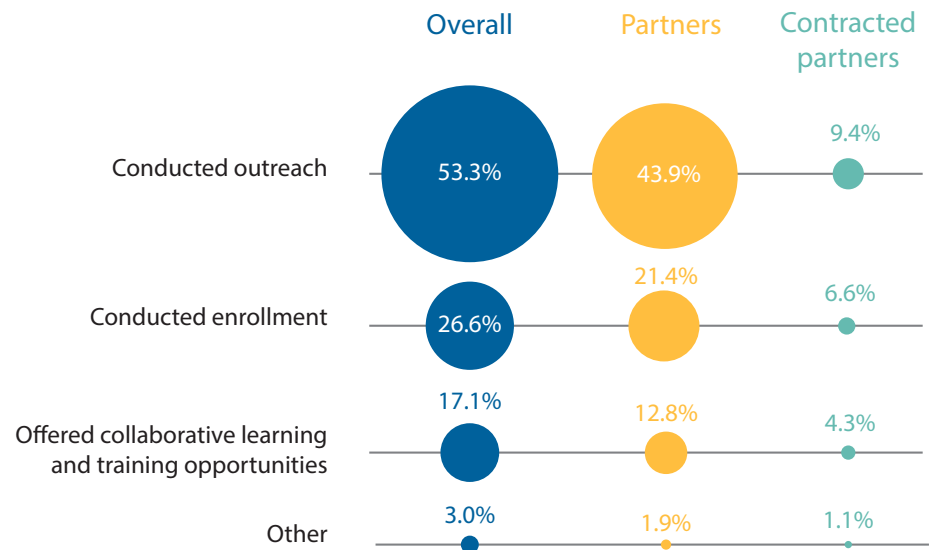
| | Overall | Partners | Contracted partners |
|---|---|---|---|
| Conducted outreach | 53.3% | 43.9% | 9.4% |
| Conducted enrollment | 26.6% | 21.4% | 6.6% |
| Offered collaborative learning and training opportunities | 17.1% | 12.8% | 4.3% |
| Other | 3.0% | 1.9% | 1.1% |